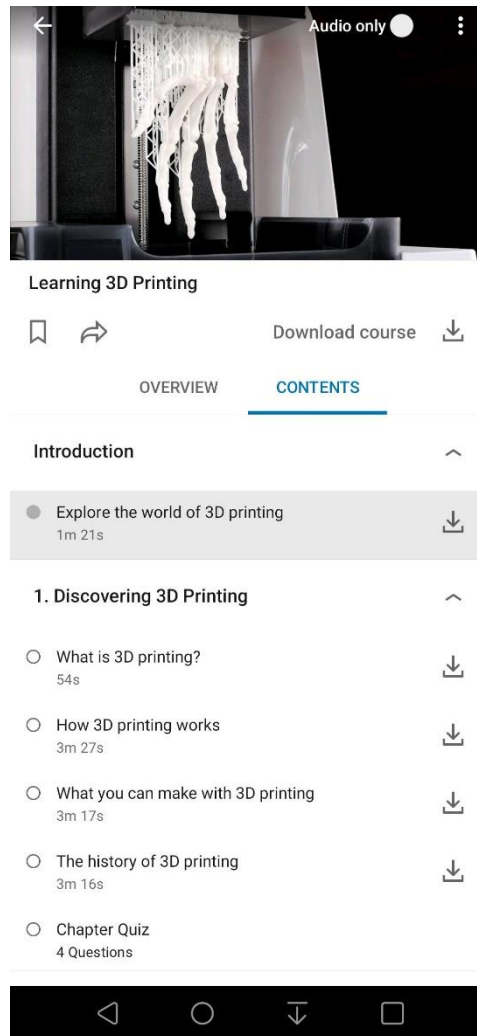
Audio only

Learning 3D Printing

Download course

OVERVIEW

CONTENTS

Introduction

Explore the world of 3D printing
1m 21s

1. Discovering 3D Printing

What is 3D printing?
54s

How 3D printing works
3m 27s

What you can make with 3D printing
3m 17s

The history of 3D printing
3m 16s

Chapter Quiz
4 Questions